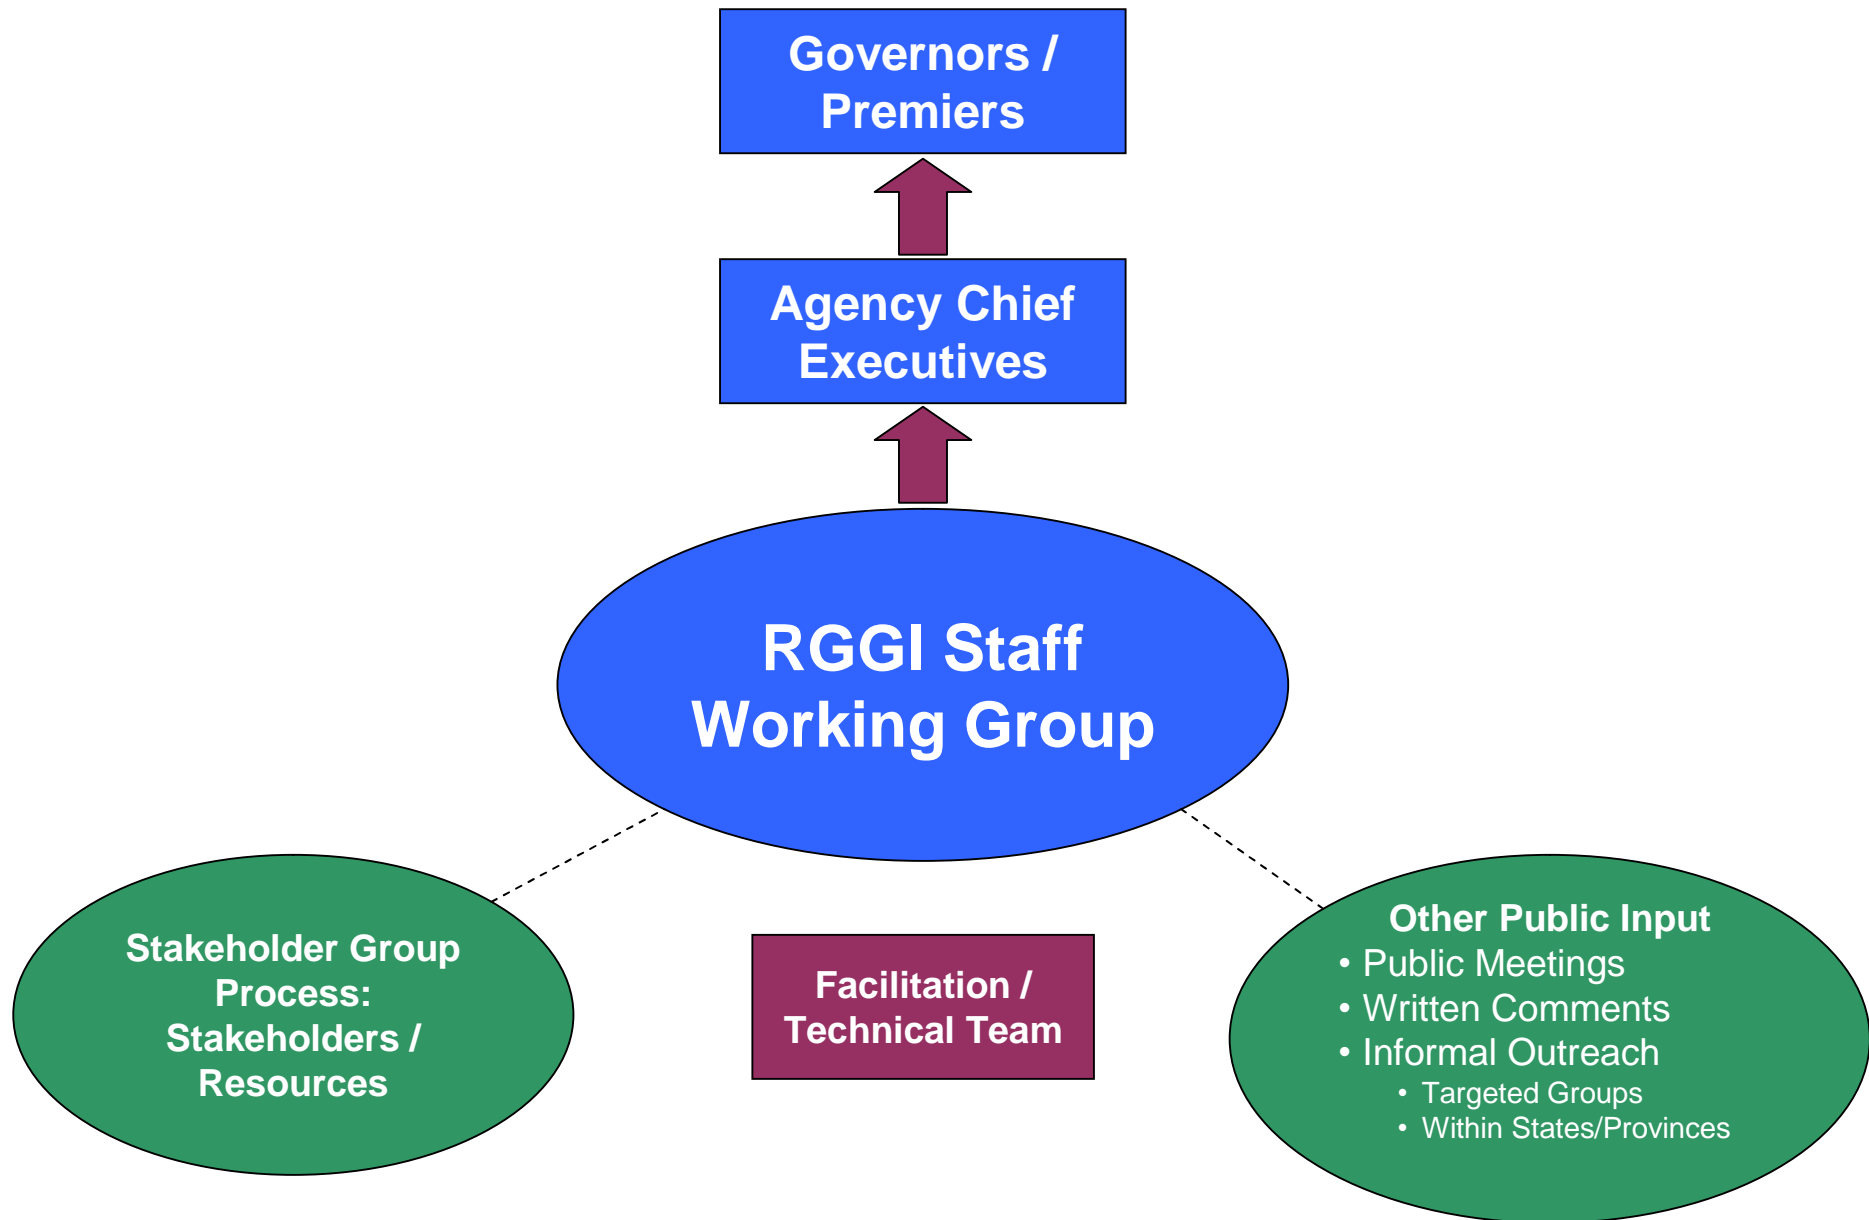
Governors / Premiers

Agency Chief Executives

RGGI Staff Working Group

Stakeholder Group Process: Stakeholders / Resources

Facilitation / Technical Team

Other Public Input
• Public Meetings
• Written Comments
• Informal Outreach
• Targeted Groups
• Within States/Provinces